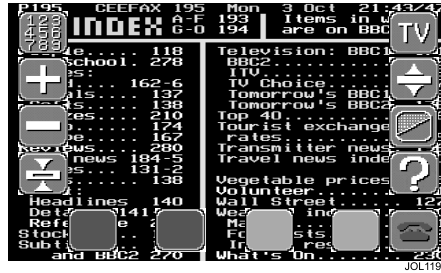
P195 CEEFAX 195 Mon 3 Oct 21:43/4
123 456 789
INDEX A-F 193 Items in w
G-O 194 are on BBC
TV
...... 118
School. 278
s:
.. 162-6
ls.... 137
s.... 138
es... 210
... 174
... 167
Reviews.. 280
news 184-5
s... 131-2
... 138
Headlines 140
Deta 141
Ref e 2
Stock
Subt
and BBC2 270
Television: BBC1
BBC2
ITV
TV Choice
Tomorrow's BBC1
Tomorrow's BBC2
Top 40
Tourist exchange
rates
Transmitter news
Travel news inde
Vegetable prices
Volunteer
Wall Street..... 12
Wea ind
Ma
Fo s
I res
What's On....... 23
?
JOL119